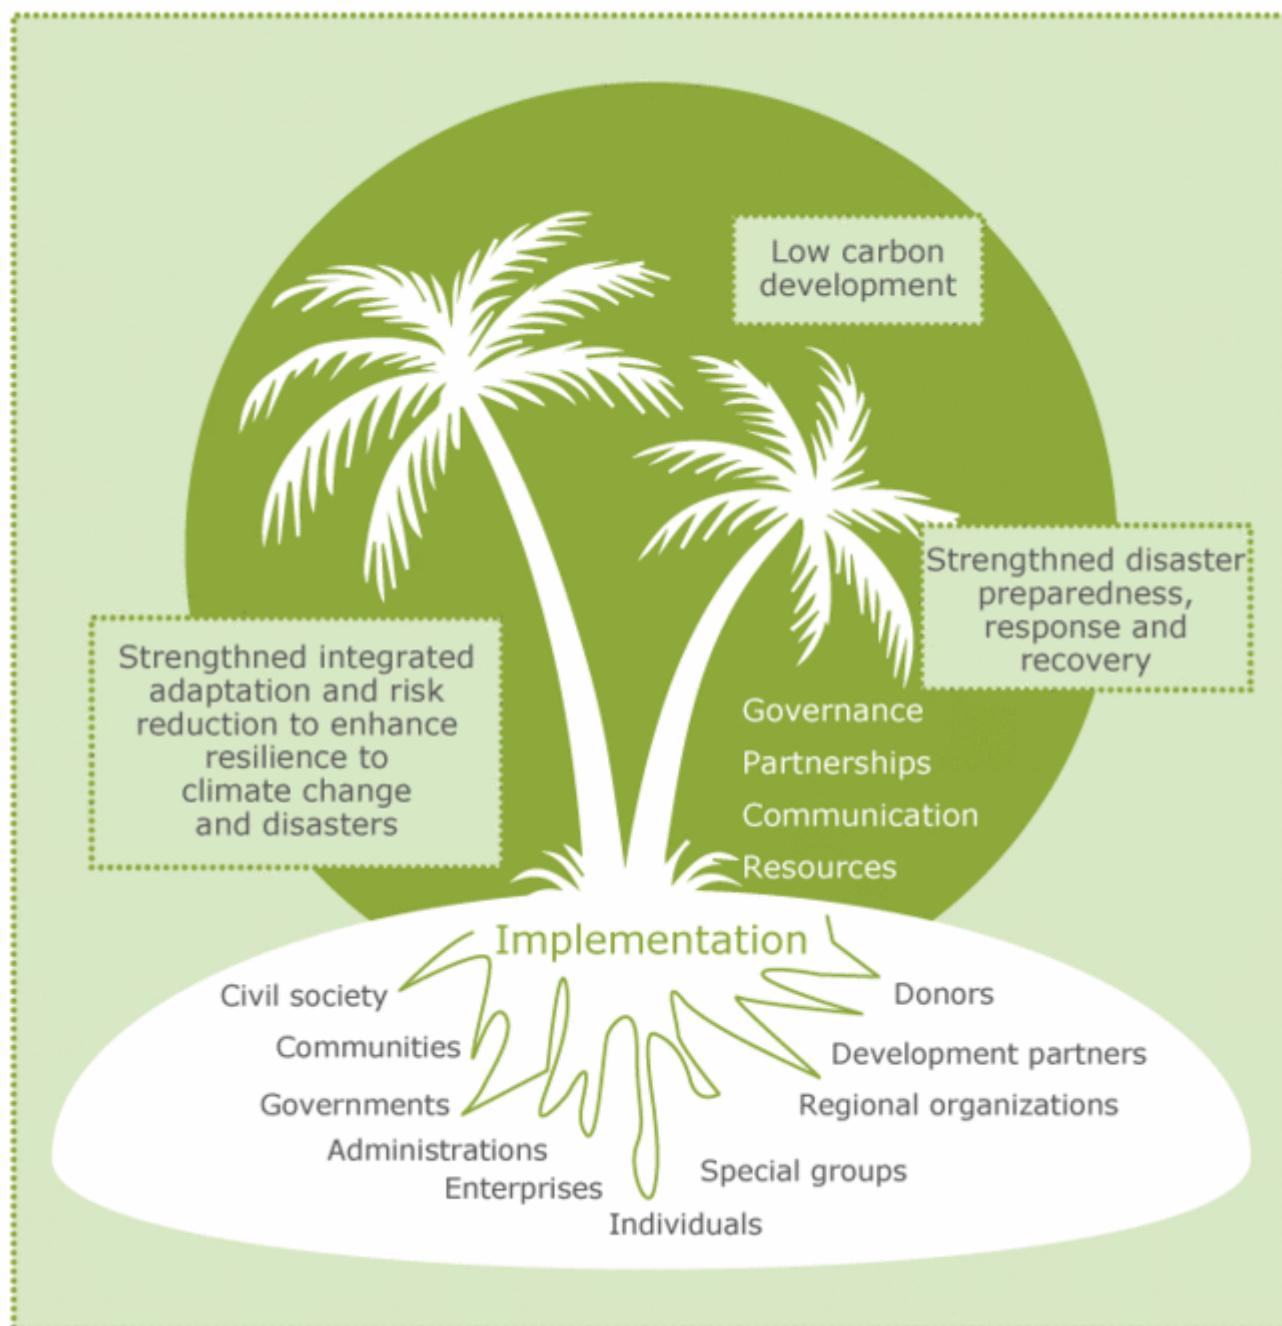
Low carbon development

Strengthned disaster preparedness, response and recovery

Strengthned integrated adaptation and risk reduction to enhance resilience to climate change and disasters

Governance

Partnerships

Communication

Resources

Implementation

Civil society

Communities

Governments

Administrations

Enterprises

Individuals

Special groups

Regional organizations

Development partners

Donors